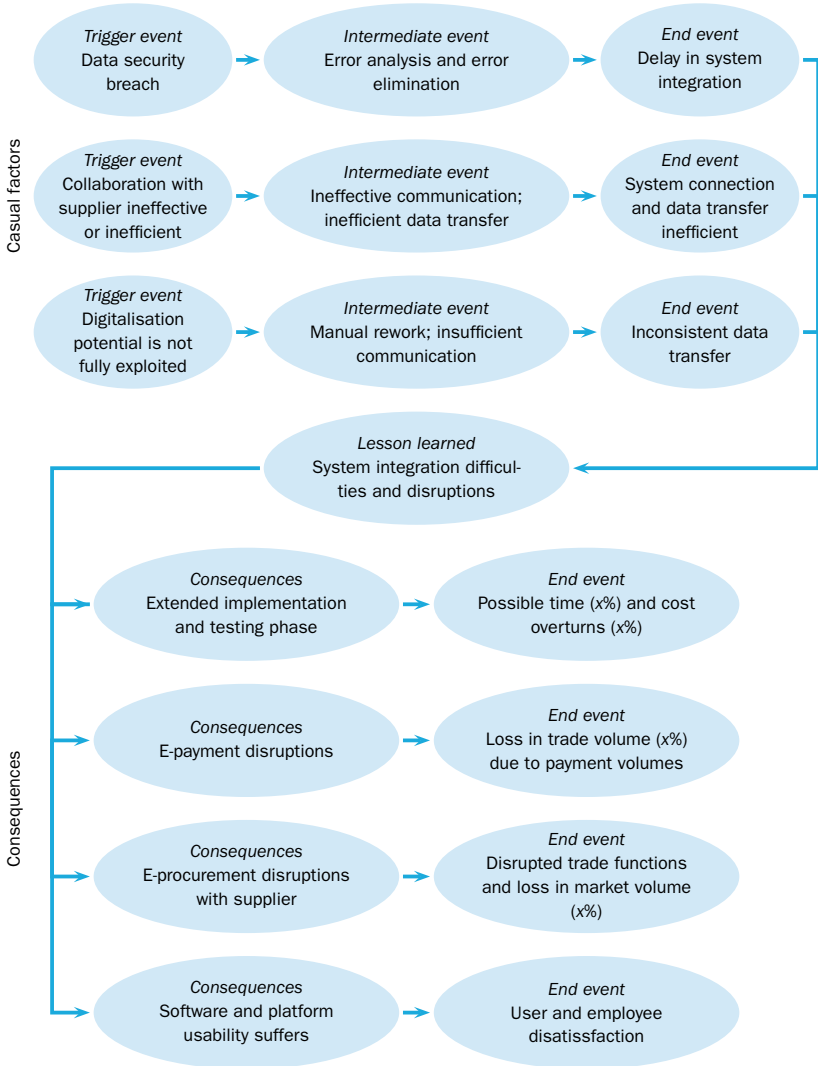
Casual factors

Trigger event
Data security breach

Intermediate event
Error analysis and error elimination

End event
Delay in system integration

Trigger event
Collaboration with supplier ineffective or inefficient

Intermediate event
Ineffective communication; inefficient data transfer

End event
System connection and data transfer inefficient

Trigger event
Digitalisation potential is not fully exploited

Intermediate event
Manual rework; insufficient communication

End event
Inconsistent data transfer

Lesson learned
System integration difficulties and disruptions

Consequences

Consequences
Extended implementation and testing phase

End event
Possible time (x%) and cost overturns (x%)

Consequences
E-payment disruptions

End event
Loss in trade volume (x%) due to payment volumes

Consequences
E-procurement disruptions with supplier

End event
Disrupted trade functions and loss in market volume (x%)

Consequences
Software and platform usability suffers

End event
User and employee disatissfaction